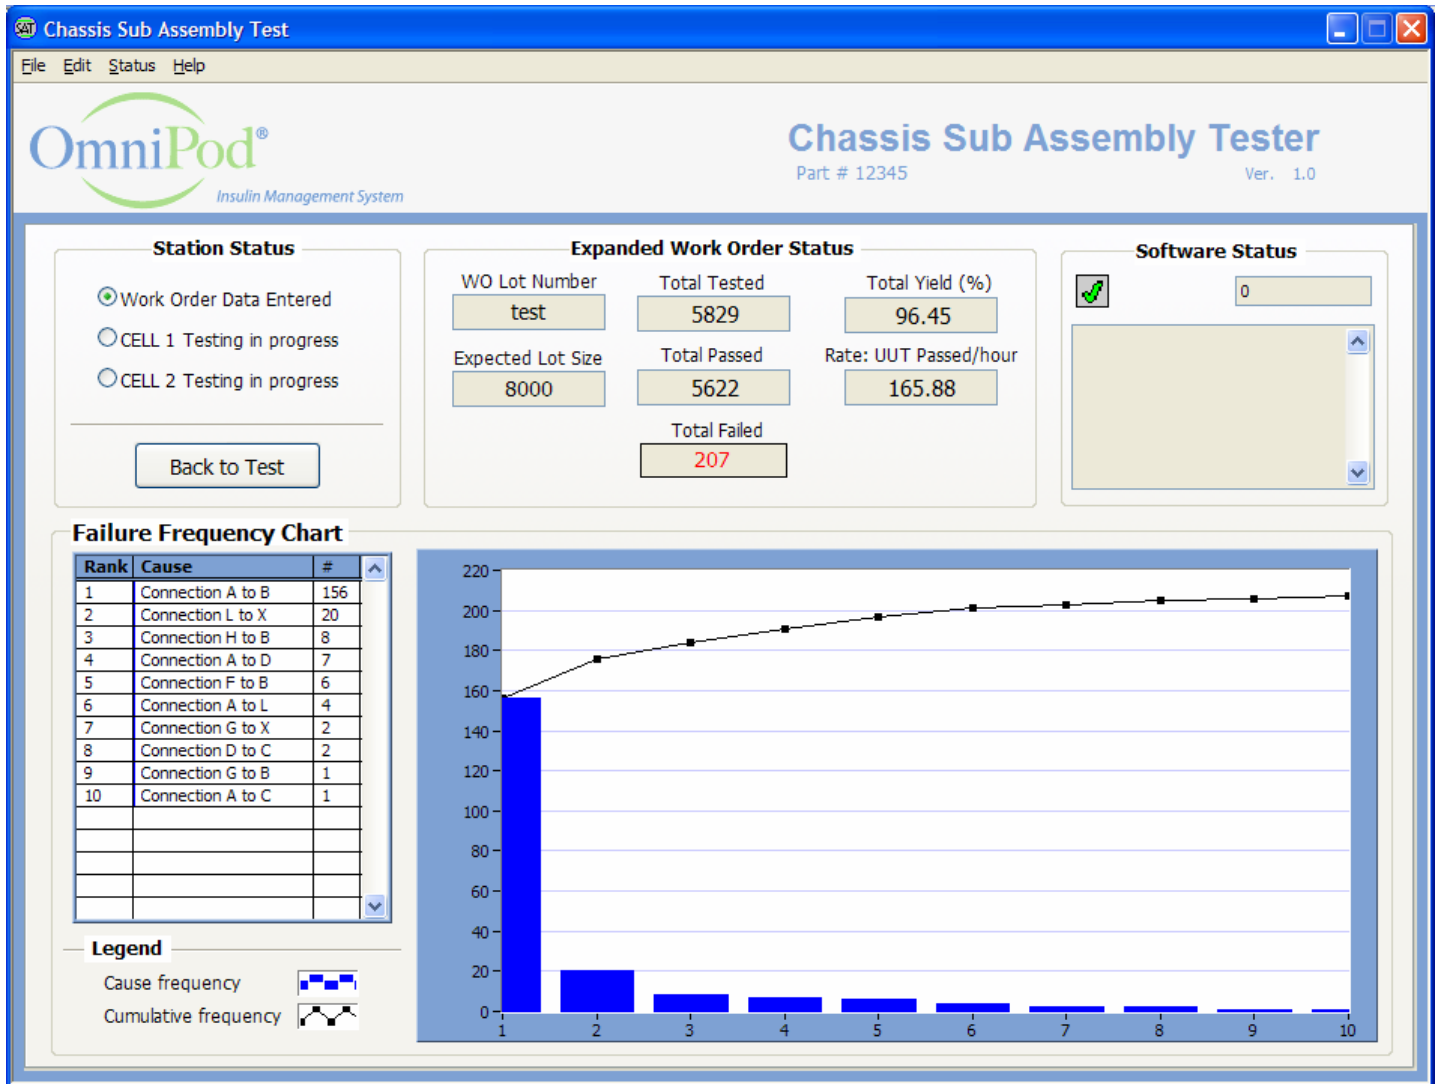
Chassis Sub Assembly Test

File Edit Status Help

OmniPod®
Insulin Management System

Chassis Sub Assembly Tester
Part # 12345
Ver. 1.0

Station Status

Work Order Data Entered
CELL 1 Testing in progress
CELL 2 Testing in progress

Back to Test

Expanded Work Order Status

WO Lot Number
test
Total Tested
5829
Total Yield (%)
96.45
Expected Lot Size
8000
Total Passed
5622
Rate: UUT Passed/hour
165.88
Total Failed
207

Software Status

0

Failure Frequency Chart

| Rank | Cause | # |
|---|---|---|
| 1 | Connection A to B | 156 |
| 2 | Connection L to X | 20 |
| 3 | Connection H to B | 8 |
| 4 | Connection A to D | 7 |
| 5 | Connection F to B | 6 |
| 6 | Connection A to L | 4 |
| 7 | Connection G to X | 2 |
| 8 | Connection D to C | 2 |
| 9 | Connection G to B | 1 |
| 10 | Connection A to C | 1 |

Legend
Cause frequency
Cumulative frequency

220
200
180
160
140
120
100
80
60
40
20
0
1 2 3 4 5 6 7 8 9 10